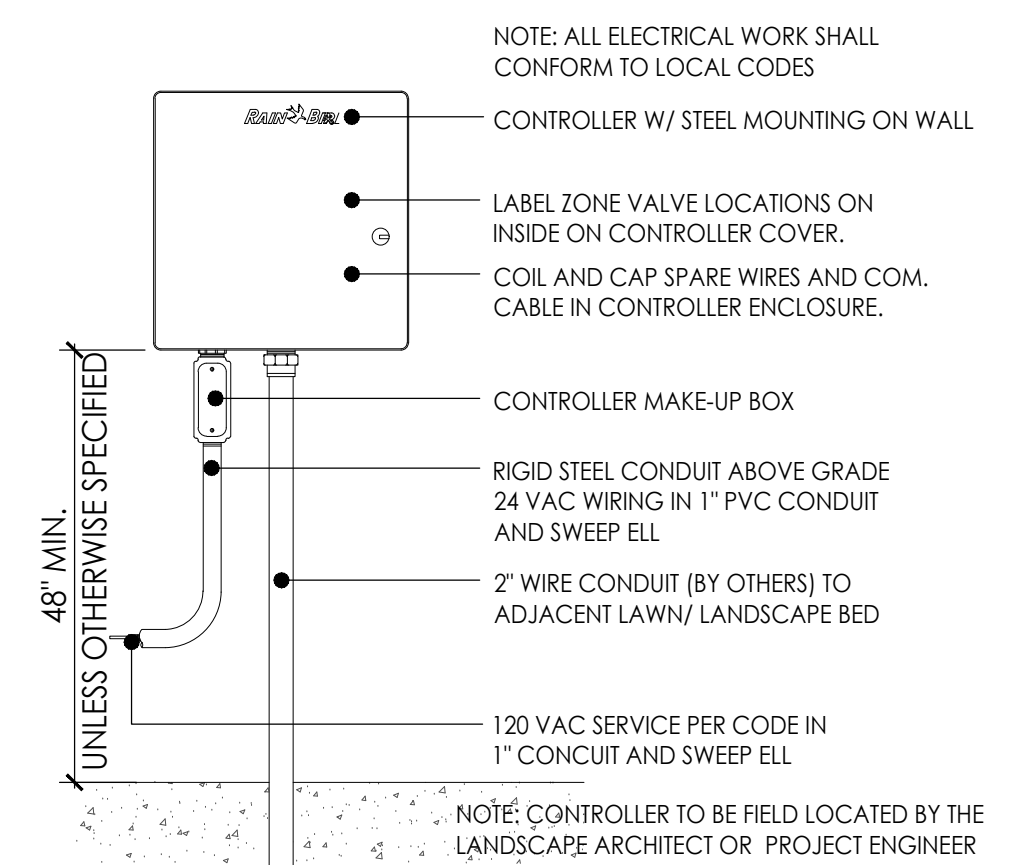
NOTE: ALL ELECTRICAL WORK SHALL CONFORM TO LOCAL CODES

RAIN BIRD

CONTROLLER W/ STEEL MOUNTING ON WALL

LABEL ZONE VALVE LOCATIONS ON INSIDE ON CONTROLLER COVER.

COIL AND CAP SPARE WIRES AND COM. CABLE IN CONTROLLER ENCLOSURE.

CONTROLLER MAKE-UP BOX

RIGID STEEL CONDUIT ABOVE GRADE 24 VAC WIRING IN 1" PVC CONDUIT AND SWEEP ELL

2" WIRE CONDUIT (BY OTHERS) TO ADJACENT LAWN/ LANDSCAPE BED

48" MIN.
UNLESS OTHERWISE SPECIFIED

120 VAC SERVICE PER CODE IN 1" CONCUIT AND SWEEP ELL

NOTE: CONTROLLER TO BE FIELD LOCATED BY THE LANDSCAPE ARCHITECT OR PROJECT ENGINEER